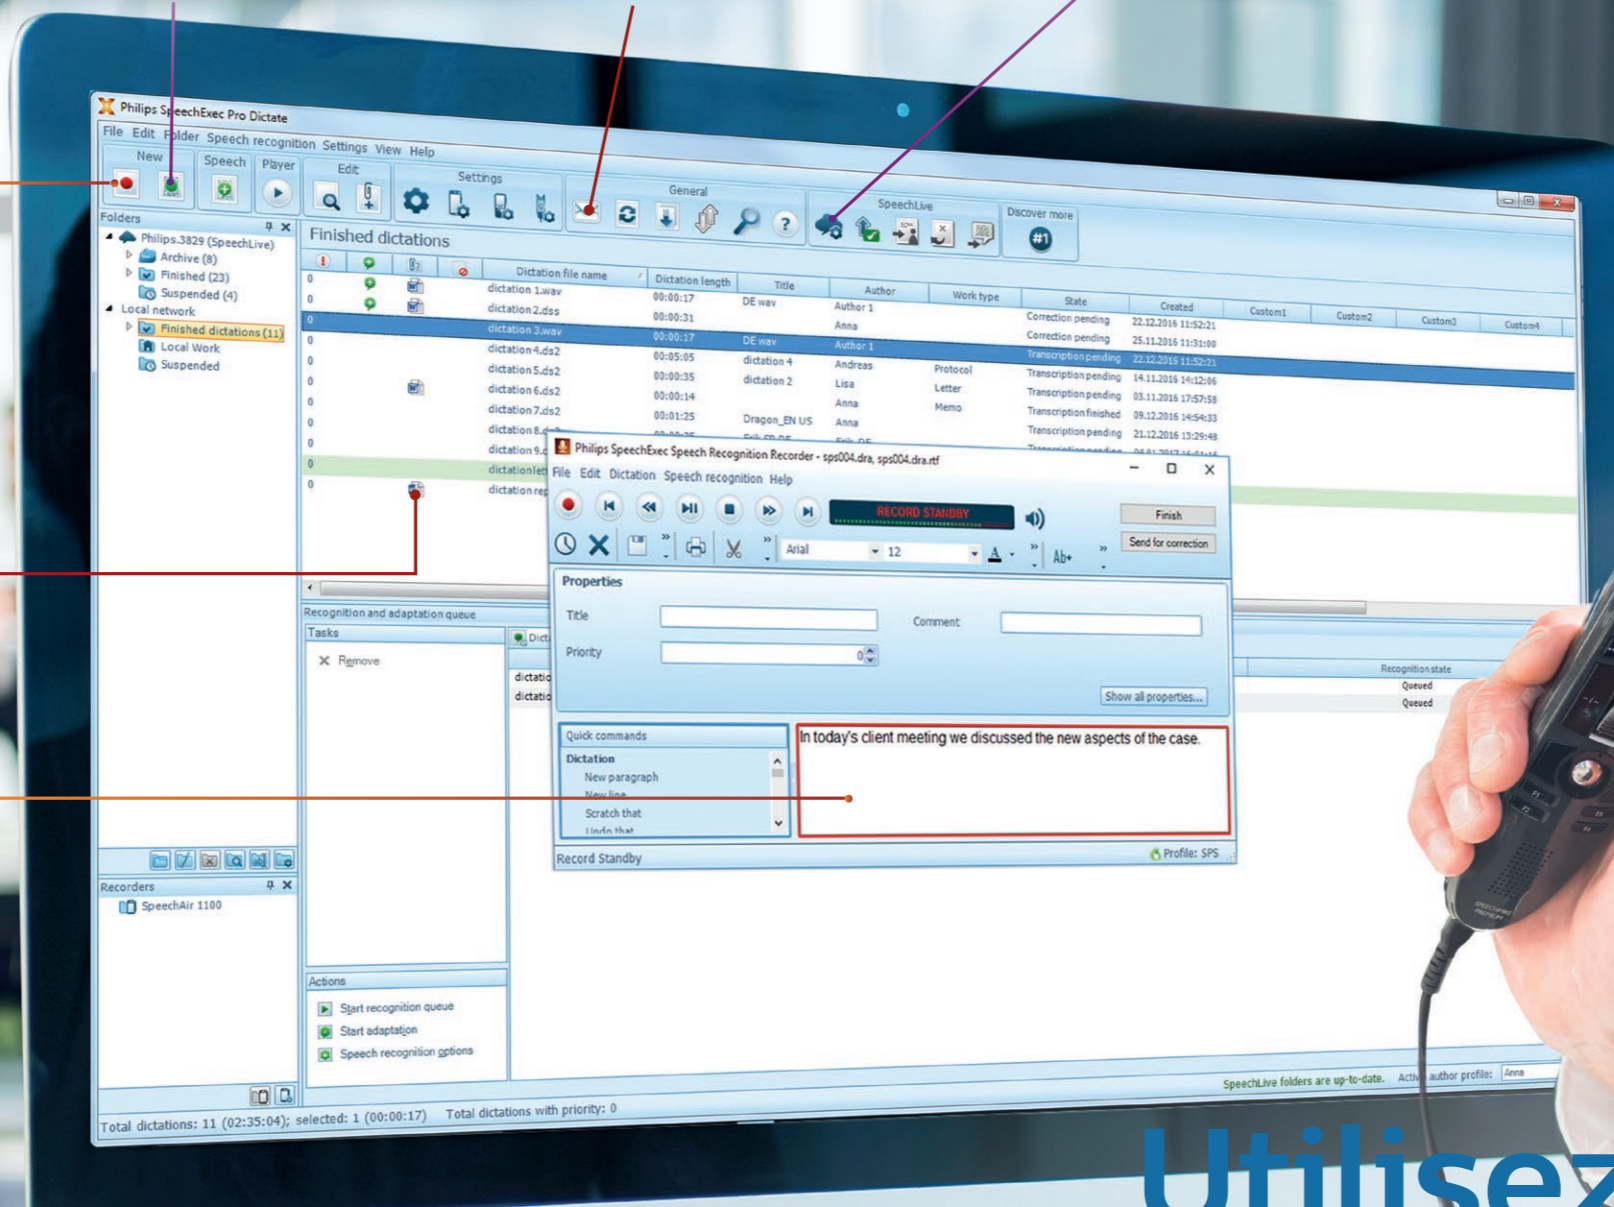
Philips SpeechExec Pro Dictate

File Edit Folder Speech recognition Settings View Help

New Speech Player Edit Settings General SpeechLive Discover more

Folders

Philips.3829 (SpeechLive)
Archive (8)
Finished (23)
Suspended (4)
Local network
Finished dictations (11)
Local Work
Suspended

Finished dictations

| | | | | Dictation file name | Dictation length | Title | Author | Work type | State | Created | Custom1 | Custom2 | Custom3 | Custom4 |
|---|---|---|---|---|---|---|---|---|---|---|---|---|---|---|
| 0 | | | | dictation 1.wav | 00:00:17 | DE wav | Author 1 | | Correction pending | 22.12.2016 11:52:21 | | | | |
| 0 | | | | dictation 2.dss | 00:00:31 | | Anna | | Correction pending | 25.11.2016 11:31:00 | | | | |
| 0 | | | | dictation 3.wav | 00:00:17 | DE wav | Author 1 | | Transcription pending | 22.12.2016 11:52:21 | | | | |
| 0 | | | | dictation 4.ds2 | 00:05:05 | dictation 4 | Andreas | Protocol | Transcription pending | 14.11.2016 14:12:06 | | | | |
| 0 | | | | dictation 5.ds2 | 00:00:35 | dictation 2 | Lisa | Letter | Transcription pending | 03.11.2016 17:57:58 | | | | |
| 0 | | | | dictation 6.ds2 | 00:00:14 | | Anna | Memo | Transcription finished | 09.12.2016 14:54:33 | | | | |
| 0 | | | | dictation 7.ds2 | 00:01:25 | Dragon_EN US | Anna | | Transcription pending | 21.12.2016 13:29:48 | | | | |
| 0 | | | | dictation 8.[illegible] | | | | | | | | | | |
| 0 | | | | dictation 9.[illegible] | | | | | | | | | | |
| 0 | | | | dictationlet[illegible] | | | | | | | | | | |
| 0 | | | | dictation rep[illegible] | | | | | | | | | | |

Philips SpeechExec Speech Recognition Recorder - sps004.dra, sps004.dra.rtf

File Edit Dictation Speech recognition Help

RECORD STANDBY

Finish
Send for correction

Arial 12

Ab+

Properties

Title
Comment
Priority 0

Show all properties...

Quick commands
Dictation
New paragraph
New line
Scratch that
Undo that

In today's client meeting we discussed the new aspects of the case.

Record Standby
Profile: SPS

Recognition and adaptation queue

Tasks
Remove

dictatio
dictatio

Recognition state
Queued
Queued

Actions
Start recognition queue
Start adaptation
Speech recognition options

Recorders
SpeechAir 1100

SpeechLive folders are up-to-date. Active author profile: Anna

Total dictations: 11 (02:35:04); selected: 1 (00:00:17) Total dictations with priority: 0

Utilisez